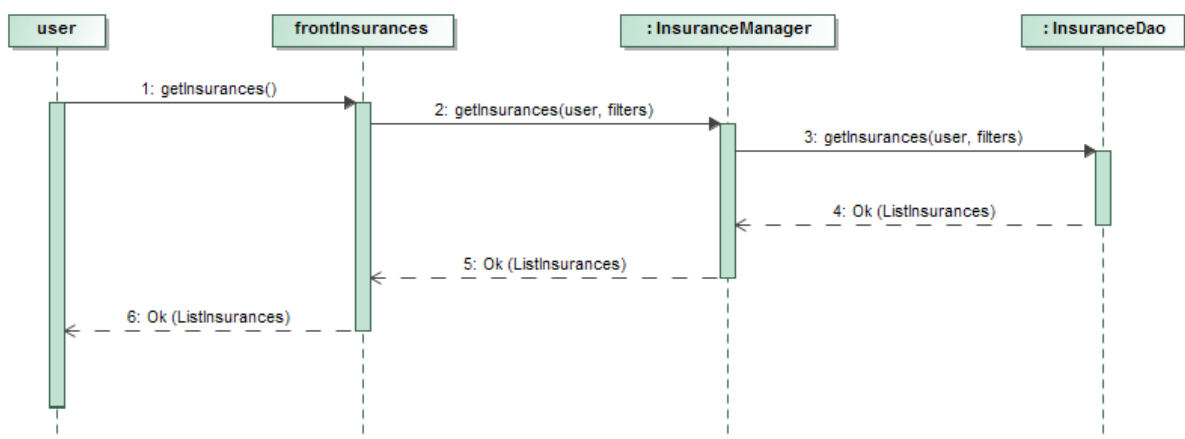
user

frontInsurances

: InsuranceManager

: InsuranceDao

1: getInsurances()

2: getInsurances(user, filters)

3: getInsurances(user, filters)

4: Ok (ListInsurances)

5: Ok (ListInsurances)

6: Ok (ListInsurances)